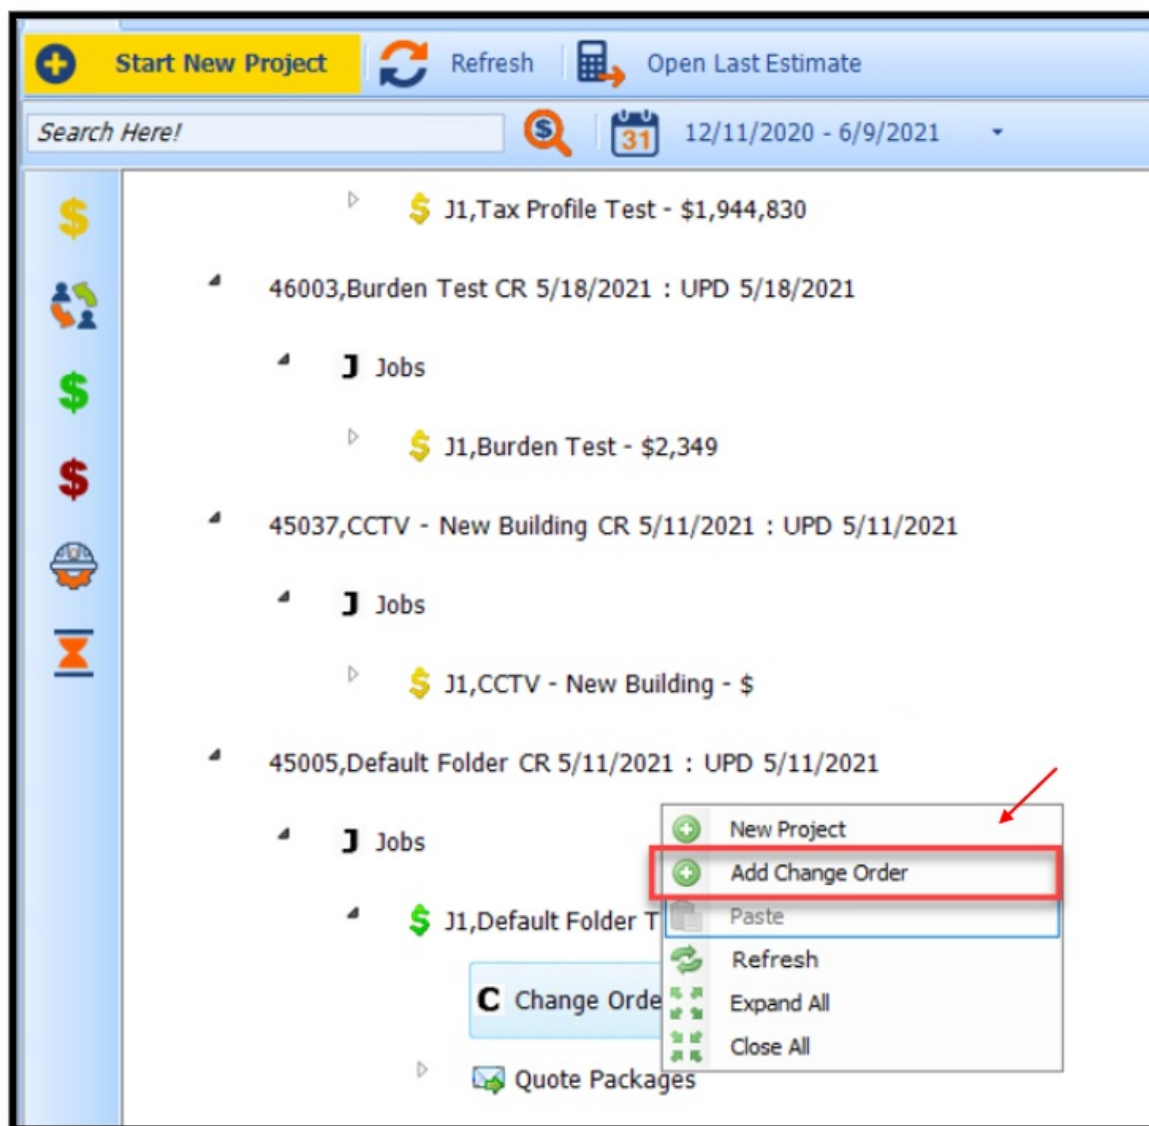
Start New Project
Refresh
Open Last Estimate
Search Here!
31
12/11/2020 - 6/9/2021

J1,Tax Profile Test - $1,944,830

46003,Burden Test CR 5/18/2021 : UPD 5/18/2021

J Jobs

J1,Burden Test - $2,349

45037,CCTV - New Building CR 5/11/2021 : UPD 5/11/2021

J Jobs

J1,CCTV - New Building - $

45005,Default Folder CR 5/11/2021 : UPD 5/11/2021

J Jobs

J1,Default Folder T

C Change Orde

Quote Packages

New Project
Add Change Order
Paste
Refresh
Expand All
Close All